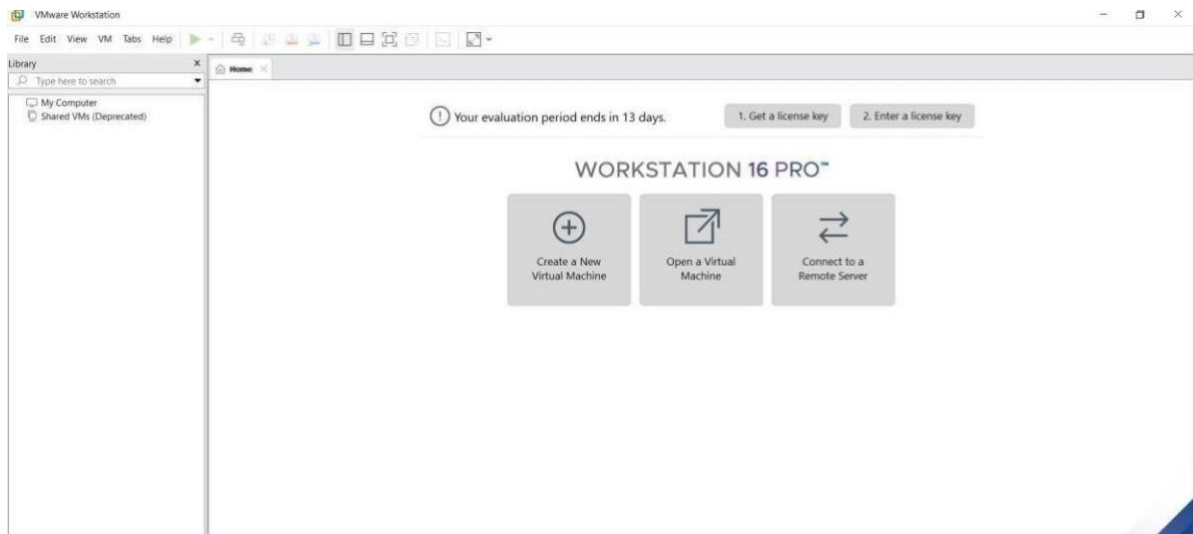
VMware Workstation

File Edit View VM Tabs Help

Library

Type here to search

My Computer
Shared VMs (Deprecated)

Home

Your evaluation period ends in 13 days.

1. Get a license key

2. Enter a license key

WORKSTATION 16 PRO™

Create a New Virtual Machine

Open a Virtual Machine

Connect to a Remote Server